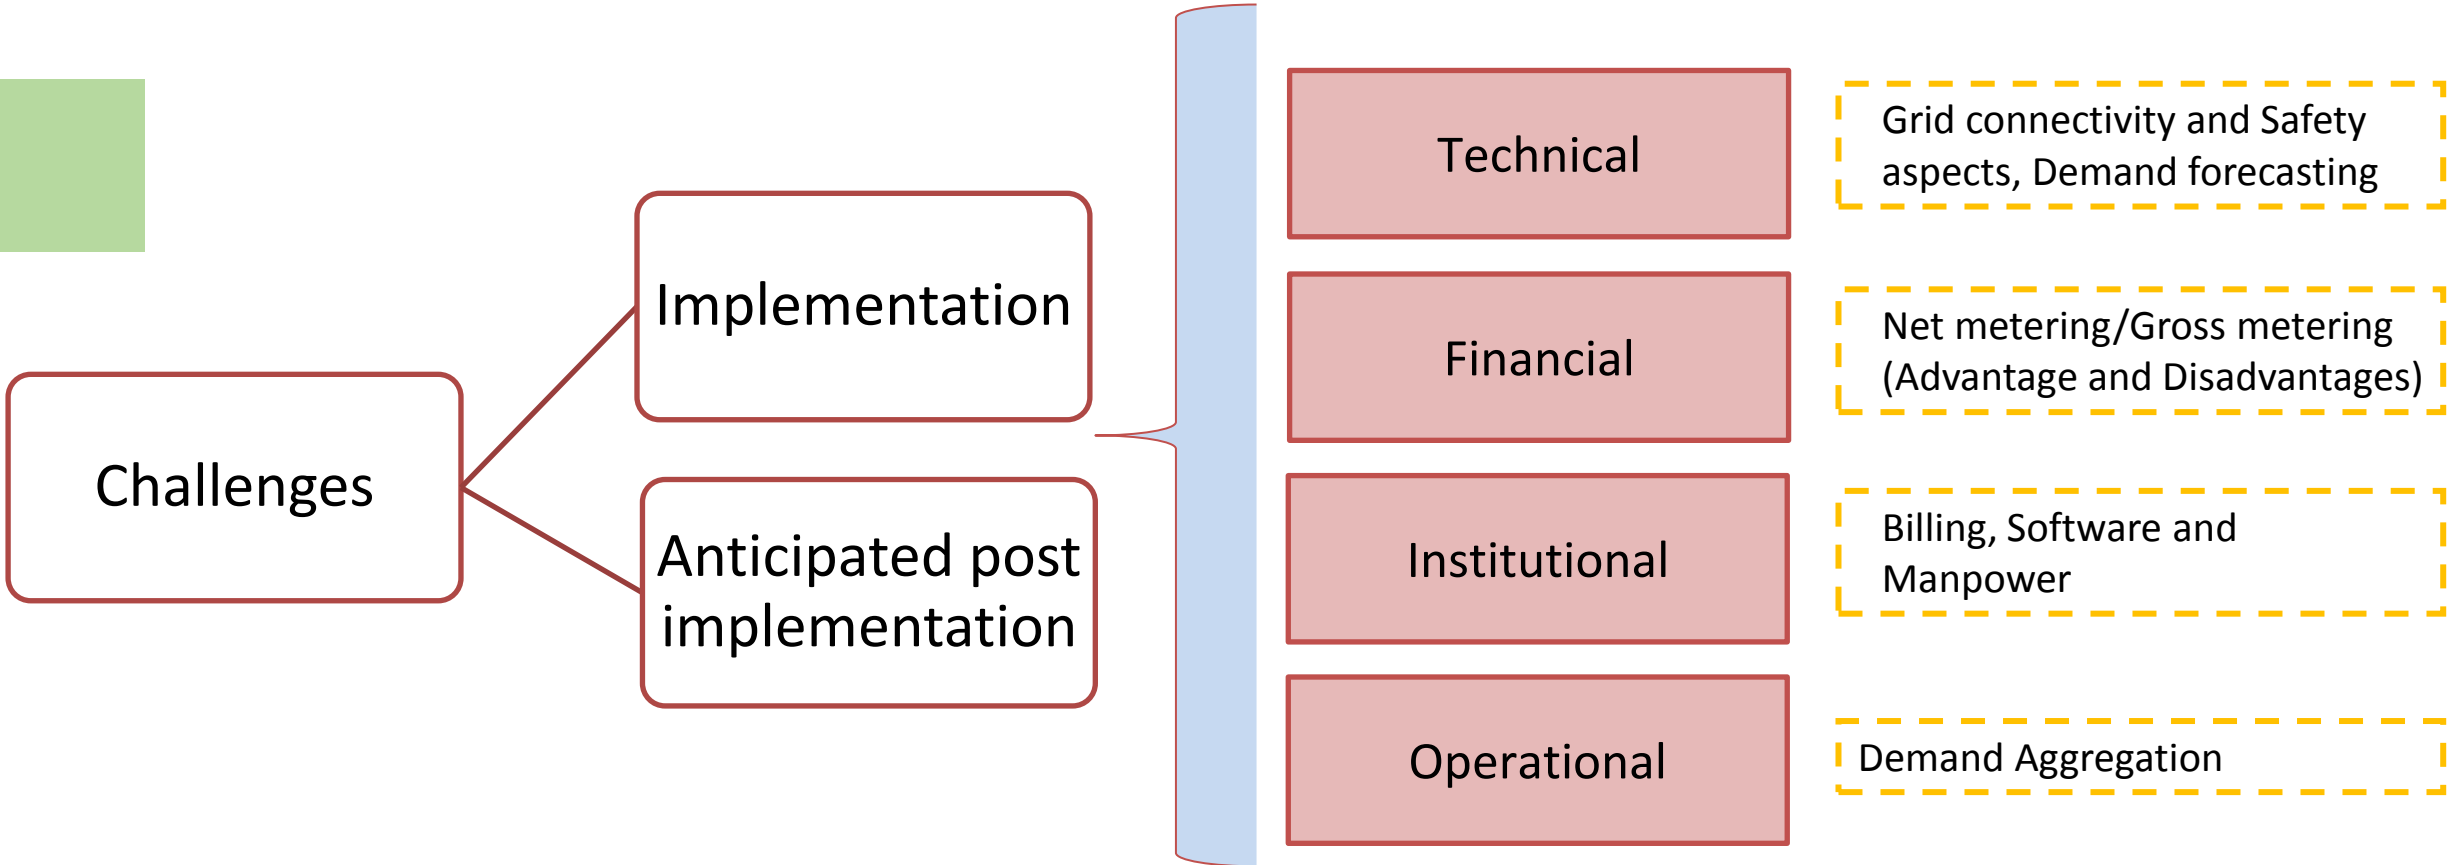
Challenges

Implementation

Anticipated post implementation

Technical

Grid connectivity and Safety aspects, Demand forecasting

Financial

Net metering/Gross metering (Advantage and Disadvantages)

Institutional

Billing, Software and Manpower

Operational

Demand Aggregation